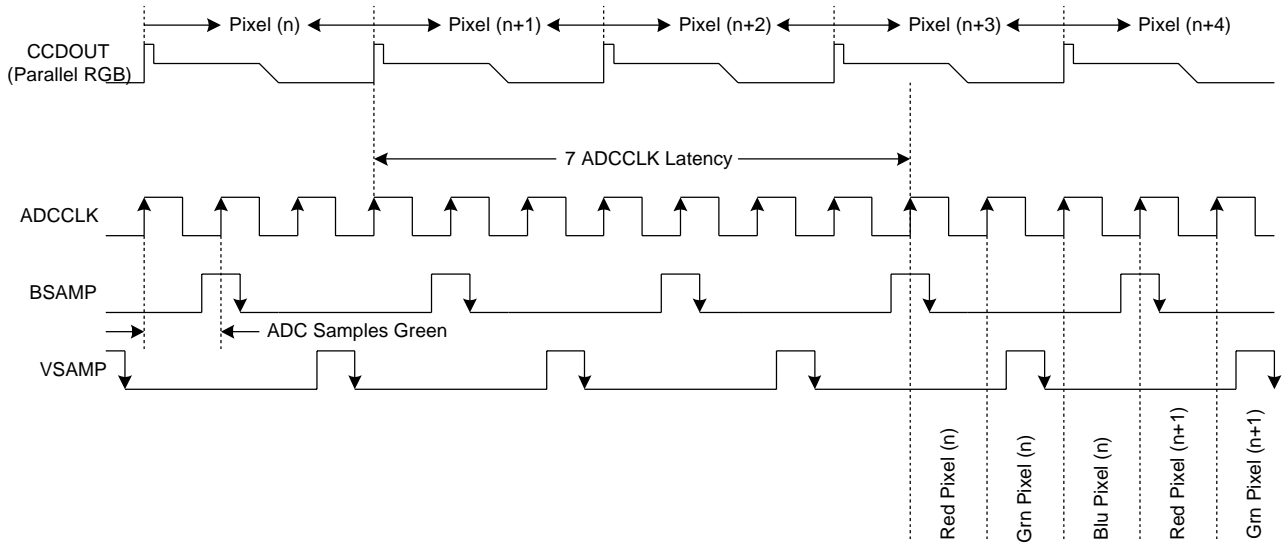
Pixel (n)
Pixel (n+1)
Pixel (n+2)
Pixel (n+3)
Pixel (n+4)

CCDOUT
(Parallel RGB)

7 ADCCLK Latency

ADCCLK

BSAMP

ADC Samples Green

VSAMP

Red Pixel (n)
Grn Pixel (n)
Blu Pixel (n)
Red Pixel (n+1)
Grn Pixel (n+1)